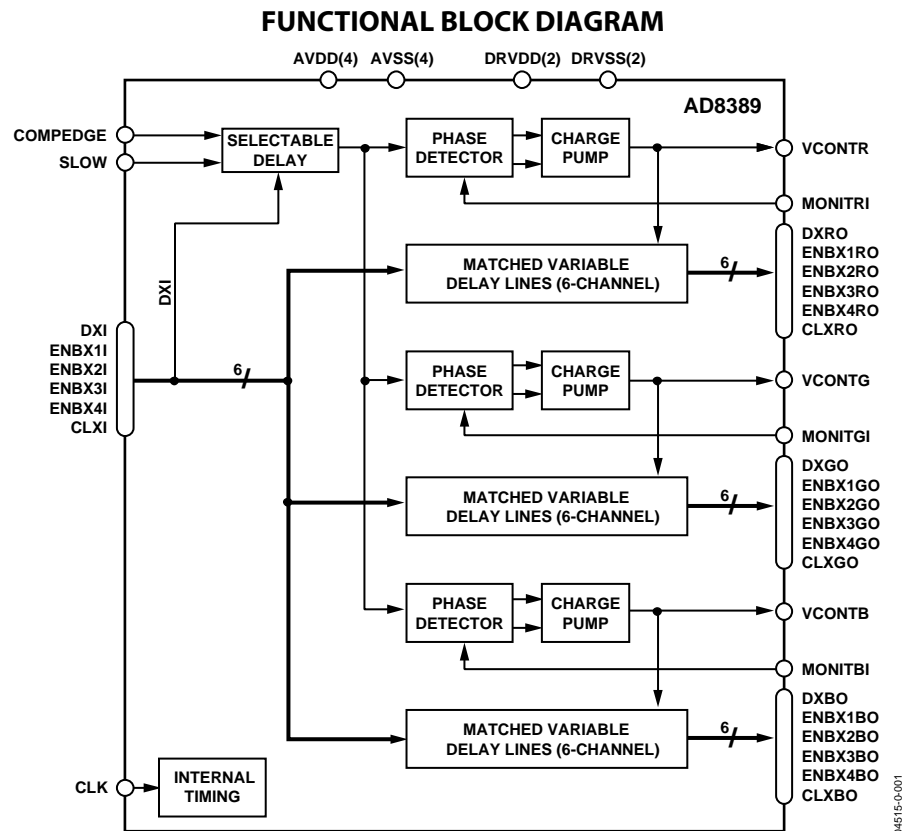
FUNCTIONAL BLOCK DIAGRAM

AVDD(4) AVSS(4) DRVDD(2) DRVSS(2)

AD8389

COMPEDGE
SLOW

SELECTABLE DELAY

PHASE DETECTOR

CHARGE PUMP

VCONTR

MONITRI

DXI

MATCHED VARIABLE DELAY LINES (6-CHANNEL)

6

DXRO
ENBX1RO
ENBX2RO
ENBX3RO
ENBX4RO
CLXRO

DXI
ENBX1I
ENBX2I
ENBX3I
ENBX4I
CLXI

6

PHASE DETECTOR

CHARGE PUMP

VCONTG

MONITGI

MATCHED VARIABLE DELAY LINES (6-CHANNEL)

6

DXGO
ENBX1GO
ENBX2GO
ENBX3GO
ENBX4GO
CLXGO

PHASE DETECTOR

CHARGE PUMP

VCONTB

MONITBI

MATCHED VARIABLE DELAY LINES (6-CHANNEL)

6

DXBO
ENBX1BO
ENBX2BO
ENBX3BO
ENBX4BO
CLXBO

CLK

INTERNAL TIMING

04515-0-001